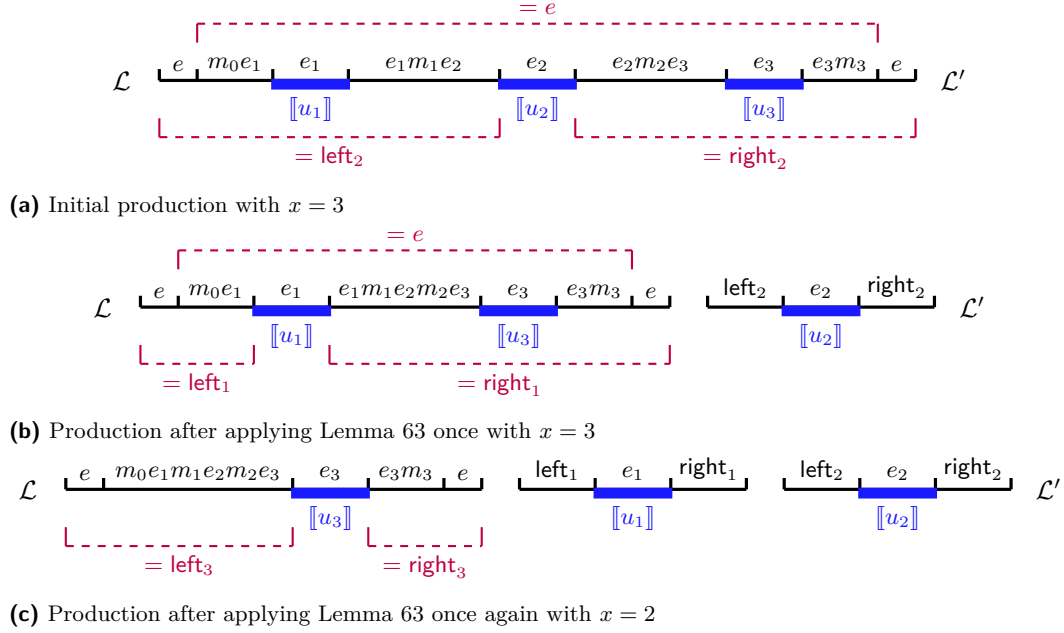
$= e$

$\mathcal{L}$ $e$ $m_0e_1$ $e_1$ $e_1m_1e_2$ $e_2$ $e_2m_2e_3$ $e_3$ $e_3m_3$ $e$ $\mathcal{L}'$

$[\![u_1]\!]$ $[\![u_2]\!]$ $[\![u_3]\!]$

$= \mathsf{left}_2$ $= \mathsf{right}_2$

**(a)** Initial production with $x = 3$

$= e$

$\mathcal{L}$ $e$ $m_0e_1$ $e_1$ $e_1m_1e_2m_2e_3$ $e_3$ $e_3m_3$ $e$ $\mathsf{left}_2$ $e_2$ $\mathsf{right}_2$ $\mathcal{L}'$

$[\![u_1]\!]$ $[\![u_3]\!]$ $[\![u_2]\!]$

$= \mathsf{left}_1$ $= \mathsf{right}_1$

**(b)** Production after applying Lemma 63 once with $x = 3$

$\mathcal{L}$ $e$ $m_0e_1m_1e_2m_2e_3$ $e_3$ $e_3m_3$ $e$ $\mathsf{left}_1$ $e_1$ $\mathsf{right}_1$ $\mathsf{left}_2$ $e_2$ $\mathsf{right}_2$ $\mathcal{L}'$

$[\![u_3]\!]$ $[\![u_1]\!]$ $[\![u_2]\!]$

$= \mathsf{left}_3$ $= \mathsf{right}_3$

**(c)** Production after applying Lemma 63 once again with $x = 2$